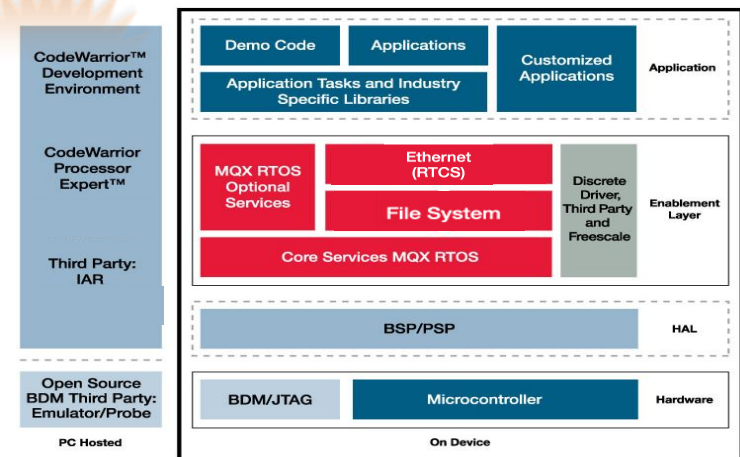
CodeWarrior™ Development Environment

CodeWarrior Processor Expert™

Third Party: IAR

Open Source BDM Third Party: Emulator/Probe

PC Hosted

Demo Code

Applications

Application Tasks and Industry Specific Libraries

Customized Applications

Application

MQX RTOS Optional Services

Ethernet (RTCS)

File System

Core Services MQX RTOS

Discrete Driver, Third Party and Freescale

Enablement Layer

BSP/PSP

HAL

BDM/JTAG

Microcontroller

Hardware

On Device